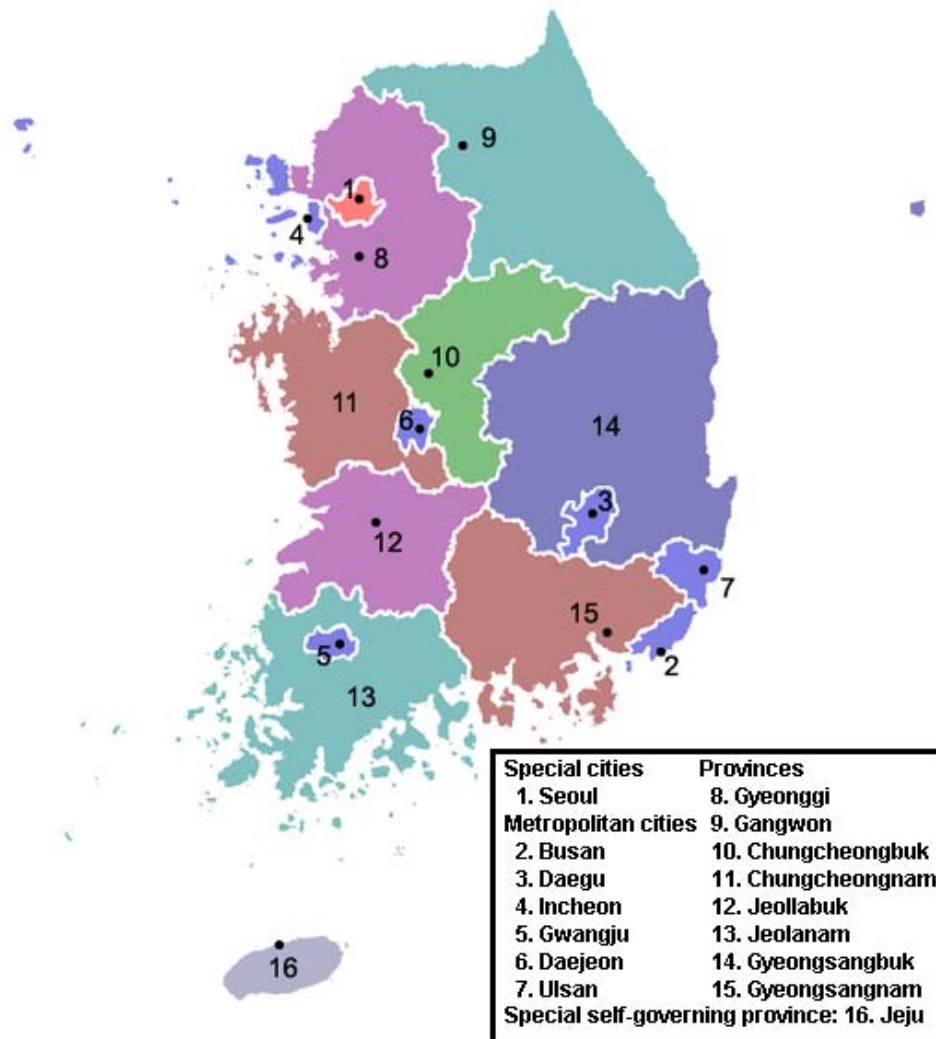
9
1
4
8
10
11
6
14
3
12
7
15
5
2
13
16

Special cities
1. Seoul
Metropolitan cities
2. Busan
3. Daegu
4. Incheon
5. Gwangju
6. Daejeon
7. Ulsan

Provinces
8. Gyeonggi
9. Gangwon
10. Chungcheongbuk
11. Chungcheongnam
12. Jeollabuk
13. Jeolanam
14. Gyeongsangbuk
15. Gyeongsangnam

Special self-governing province: 16. Jeju